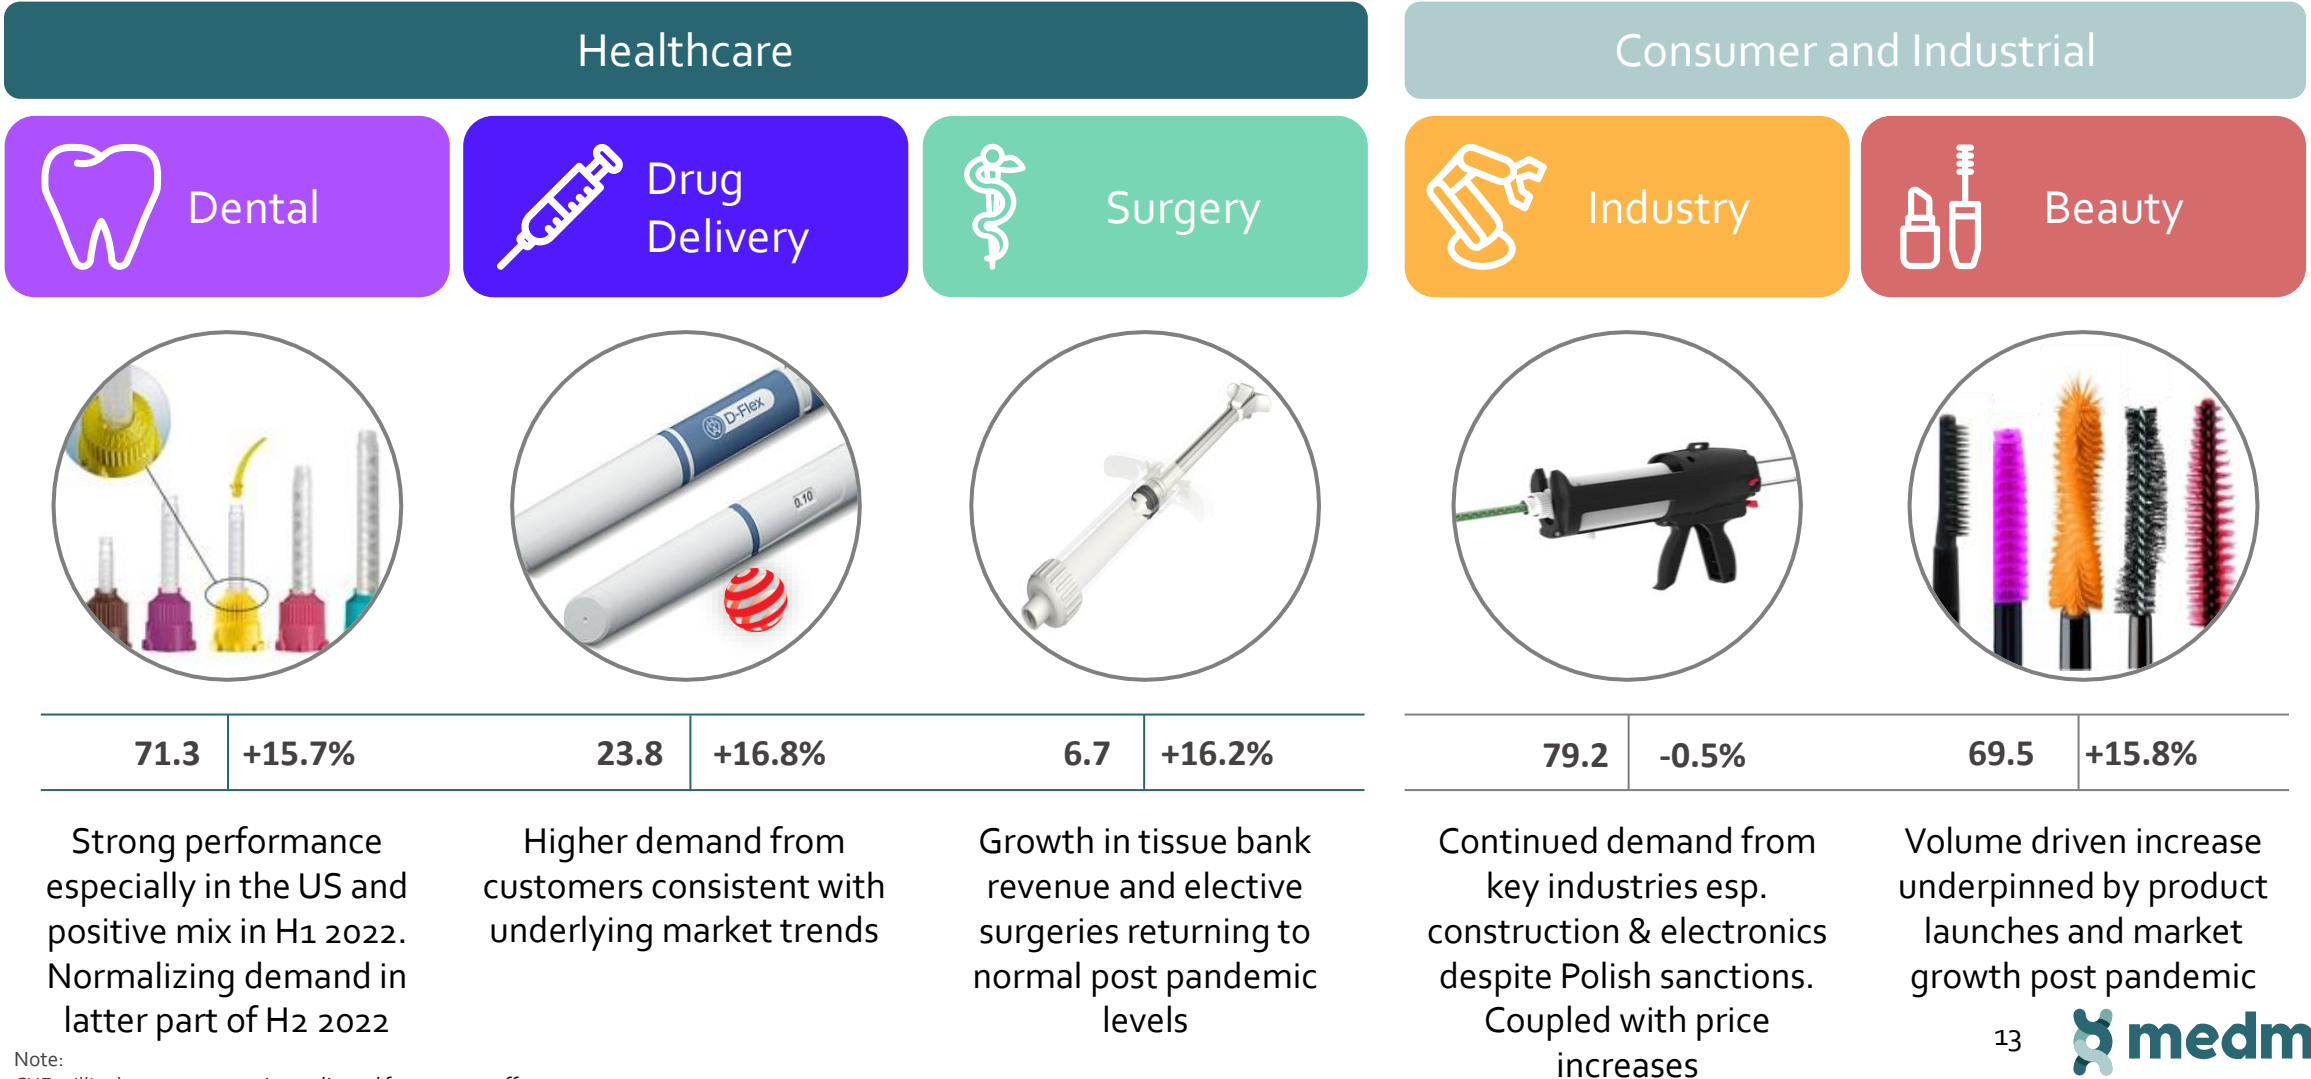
Healthcare

Consumer and Industrial

Dental

Drug Delivery

Surgery

Industry

Beauty

D-Flex

0.10

| 71.3 | +15.7% | 23.8 | +16.8% | 6.7 | +16.2% |
|---|---|---|---|---|---|

| 79.2 | -0.5% | 69.5 | +15.8% |
|---|---|---|---|

Strong performance especially in the US and positive mix in H1 2022. Normalizing demand in latter part of H2 2022

Higher demand from customers consistent with underlying market trends

Growth in tissue bank revenue and elective surgeries returning to normal post pandemic levels

Continued demand from key industries esp. construction & electronics despite Polish sanctions. Coupled with price increases

Volume driven increase underpinned by product launches and market growth post pandemic

Note:
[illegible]

13

medm